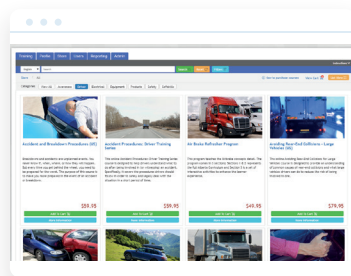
Training Toolbox Shows Users Reporting Admin

Accident and Breakdown Procedures (EC)

$59.95

Accident Procedures: Driver Training Series

$39.95

Air Brake Refresher Program

$49.95

Avoiding Rear-End Collisions - Large Vehicles (EC)

$79.95